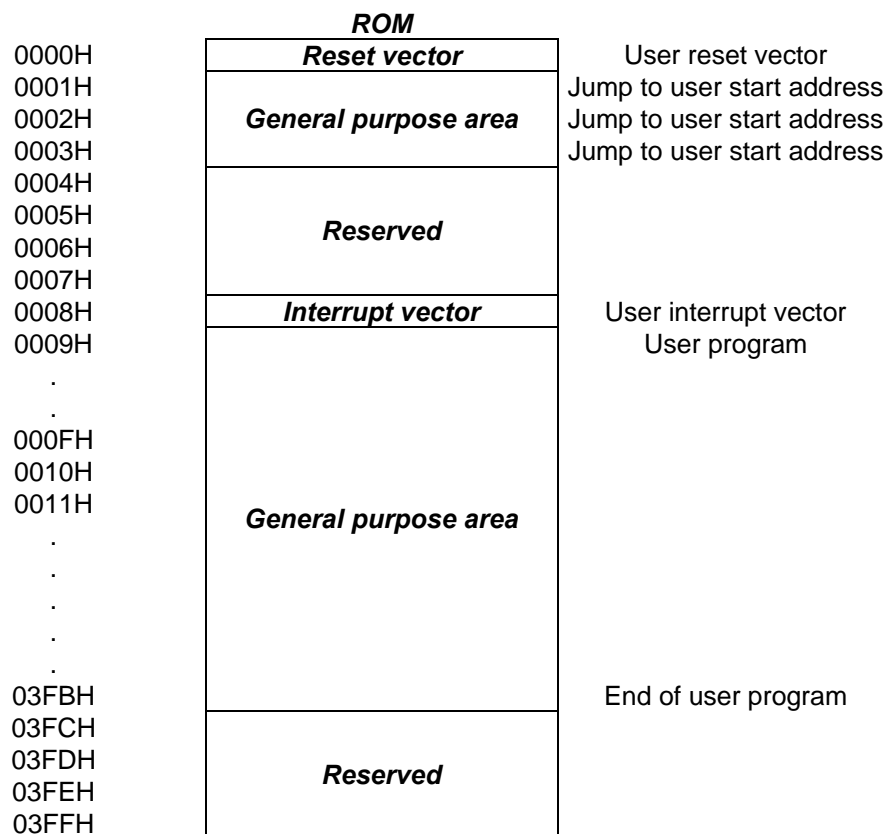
ROM

0000H Reset vector User reset vector
0001H Jump to user start address
0002H General purpose area Jump to user start address
0003H Jump to user start address
0004H
0005H Reserved
0006H
0007H
0008H Interrupt vector User interrupt vector
0009H User program
.
.
000FH
0010H
0011H General purpose area
.
.
.
.
.
03FBH End of user program
03FCH
03FDH Reserved
03FEH
03FFH